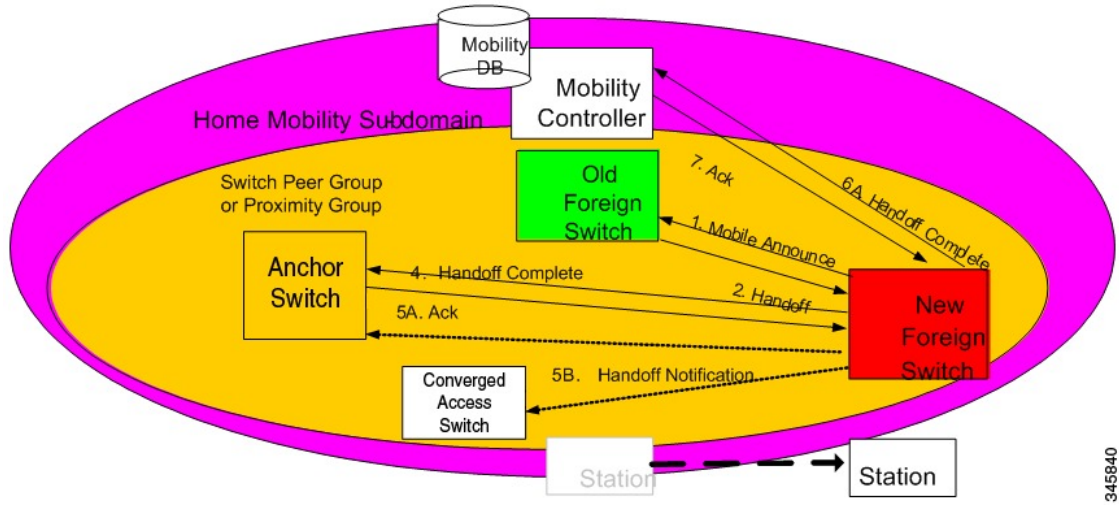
Mobility DB

Mobility Controller

Home Mobility Subdomain

Switch Peer Group or Proximity Group

Old Foreign Switch

7. Ack

6A. Handoff Complete

1. Mobile Announce

Anchor Switch

4. Handoff Complete

2. Handoff

5A. Ack

New Foreign Switch

Converged Access Switch

5B. Handoff Notification

Station

Station

345840